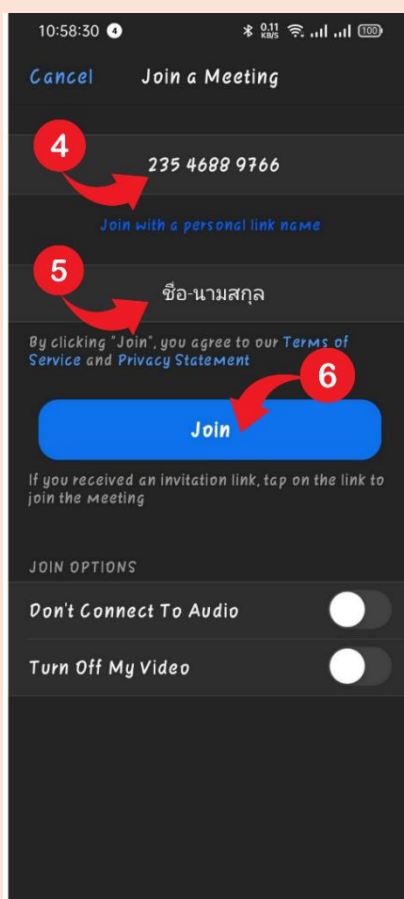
10:58:30 4 0.11 KB/S 100

Cancel Join a Meeting

4

235 4688 9766

Join with a personal link name

5

ชื่อ-นามสกุล

By clicking "Join", you agree to our Terms of Service and Privacy Statement

6

Join

If you received an invitation link, tap on the link to join the meeting

JOIN OPTIONS

Don't Connect To Audio

Turn Off My Video